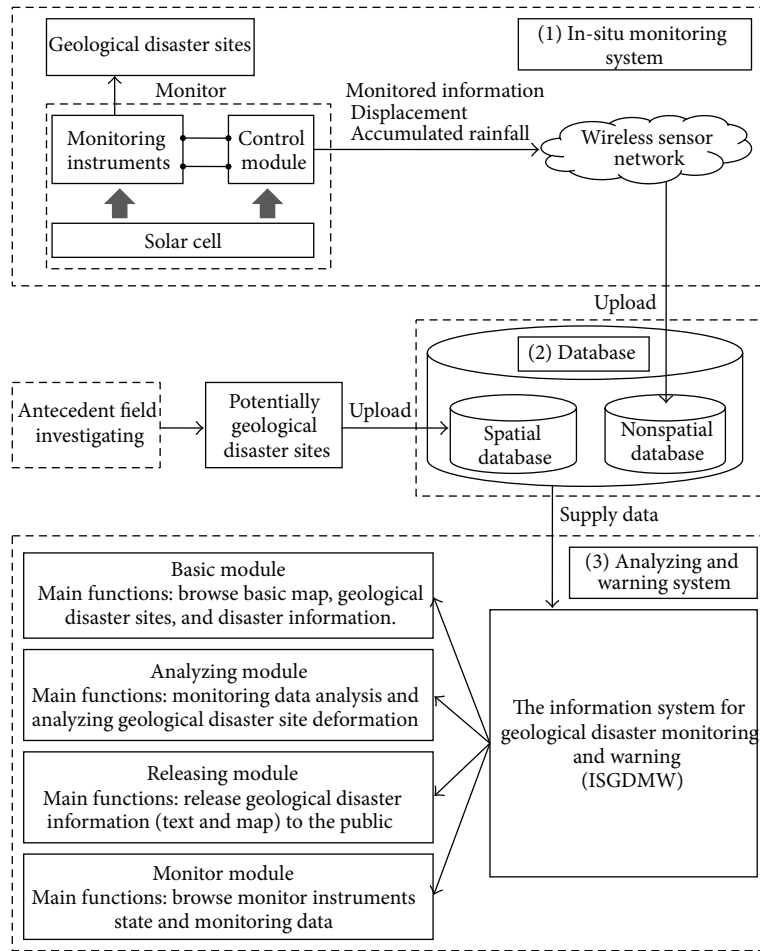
Geological disaster sites

(1) In-situ monitoring system

Monitor

Monitoring instruments

Control module

Solar cell

Monitored information
Displacement
Accumulated rainfall

Wireless sensor network

Upload

(2) Database

Antecedent field investigating

Potentially geological disaster sites

Upload

Spatial database

Nonspatial database

Supply data

(3) Analyzing and warning system

Basic module
Main functions: browse basic map, geological disaster sites, and disaster information.

Analyzing module
Main functions: monitoring data analysis and analyzing geological disaster site deformation

Releasing module
Main functions: release geological disaster information (text and map) to the public

Monitor module
Main functions: browse monitor instruments state and monitoring data

The information system for geological disaster monitoring and warning (ISGDMW)